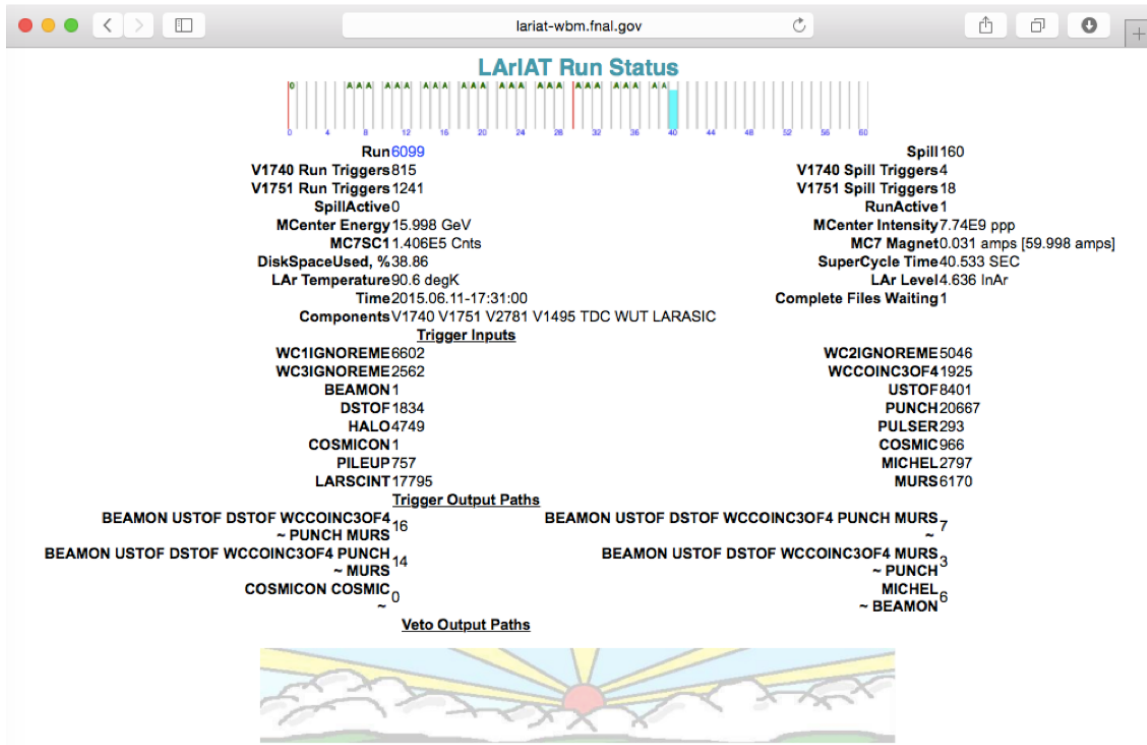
lariat-wbm.fnal.gov

LArIAT Run Status

0 4 8 12 16 20 24 28 32 36 40 44 48 52 56 60

Run 6099
V1740 Run Triggers 815
V1751 Run Triggers 1241
SpillActive 0
MCenter Energy 15.998 GeV
MC7SC1 1.406E5 Cnts
DiskSpaceUsed, % 38.86
LAr Temperature 90.6 degK
Time 2015.06.11-17:31:00
Components V1740 V1751 V2781 V1495 TDC WUT LARASIC

Spill 160
V1740 Spill Triggers 4
V1751 Spill Triggers 18
RunActive 1
MCenter Intensity 7.74E9 ppp
MC7 Magnet 0.031 amps [59.998 amps]
SuperCycle Time 40.533 SEC
LAr Level 4.636 InAr
Complete Files Waiting 1

Trigger Inputs

WC1IGNOREME 6602
WC3IGNOREME 2562
BEAMON 1
DSTOF 1834
HALO 4749
COSMICON 1
PILEUP 757
LARSCINT 17795

WC2IGNOREME 5046
WCCOINC3OF4 1925
USTOF 8401
PUNCH 20667
PULSER 293
COSMIC 966
MICHEL 2797
MURS 6170

Trigger Output Paths

BEAMON USTOF DSTOF WCCOINC3OF4 ~ PUNCH MURS 16
BEAMON USTOF DSTOF WCCOINC3OF4 PUNCH ~ MURS 14
COSMICON COSMIC ~ 0

BEAMON USTOF DSTOF WCCOINC3OF4 PUNCH MURS ~ 7
BEAMON USTOF DSTOF WCCOINC3OF4 MURS ~ PUNCH 3
MICHEL ~ BEAMON 6

Veto Output Paths